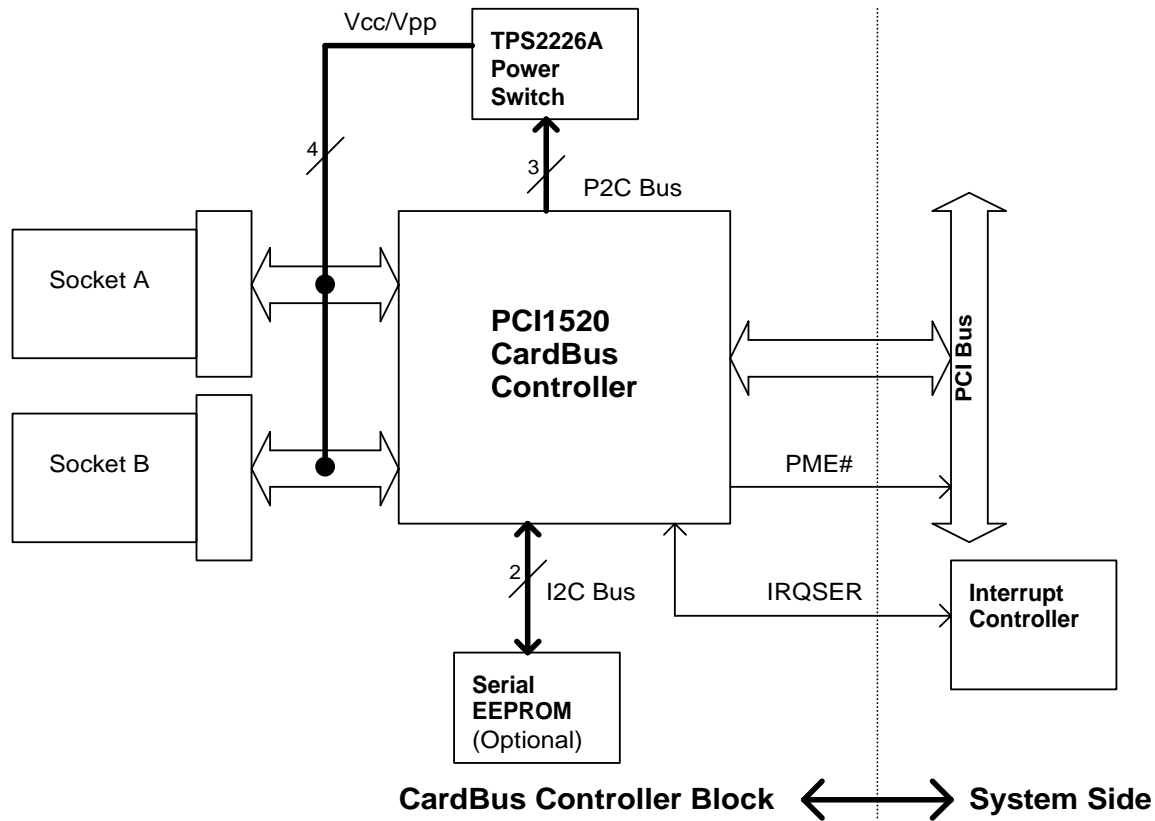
Vcc/Vpp

TPS2226A Power Switch

4

3

P2C Bus

Socket A

Socket B

PCI1520 CardBus Controller

PCI Bus

PME#

2

I2C Bus

IRQSER

Interrupt Controller

Serial EEPROM (Optional)

CardBus Controller Block

System Side